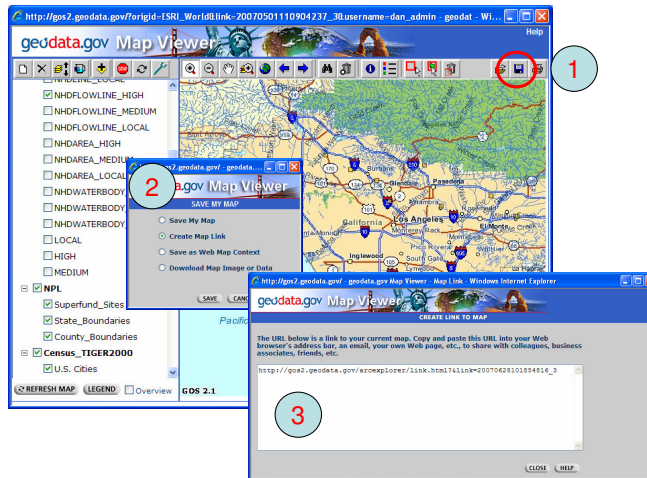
http://gos2.geodata.gov/?origid=ESRI_World&link=20070501110904237_3&username=dan_admin - geodat - Wi...

geodata.gov Map Viewer

Help

1

NHDFLOWLINE_LOCAL
NHDFLOWLINE_HIGH
NHDFLOWLINE_MEDIUM
NHDFLOWLINE_LOCAL
NHDAREA_HIGH
NHDAREA_MEDIUM
NHDAREA_LOCAL
NHDWATERBODY
NHDWATERBODY
NHDWATERBODY
LOCAL
HIGH
MEDIUM
NPL
Superfund_Sites
State_Boundaries
County_Boundaries
Census_TIGER2000
U.S. Cities

REFRESH MAP
LEGEND
Overview

GOS 2.1

California
Los Angeles
Pasadena
Glendale
Burbank
Inglewood
Pacific

http://gos2.geodata.gov/ - geodata.gov

2

geodata.gov Map Viewer

SAVE MY MAP

Save My Map
Create Map Link
Save as Web Map Context
Download Map Image or Data

SAVE
CANCEL

http://gos2.geodata.gov/ - geodata.gov Map Viewer - Map Link - Windows Internet Explorer

geodata.gov Map Viewer

CREATE LINK TO MAP

The URL below is a link to your current map. Copy and paste this URL into your Web browser's address bar, an email, your own Web page, etc., to share with colleagues, business associates, friends, etc.

http://gos2.geodata.gov/arcexplorer/link.html?&link=20070628105854816_3

3

CLOSE
HELP